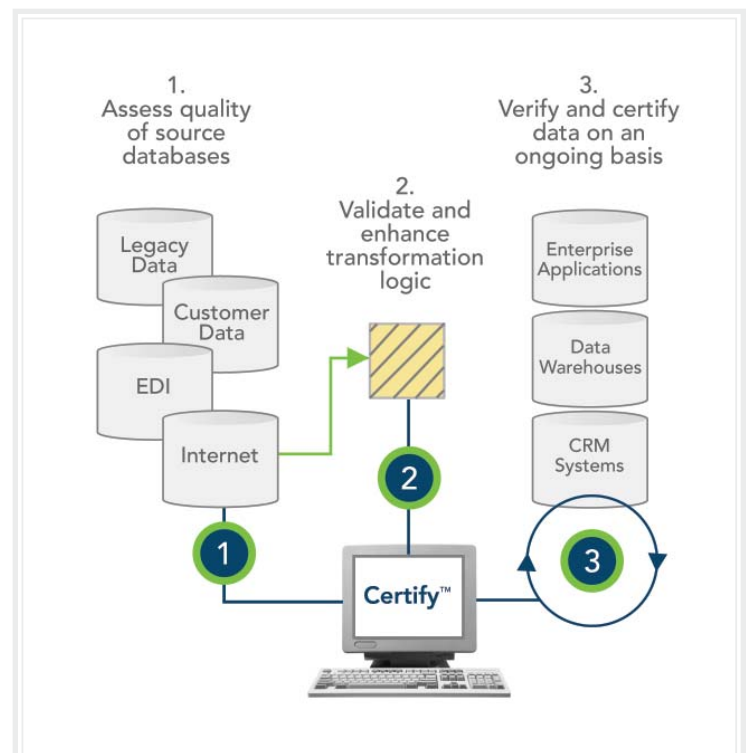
1.
Assess quality of source databases

2.
Validate and enhance transformation logic

3.
Verify and certify data on an ongoing basis

Legacy Data

Customer Data

EDI

Internet

Enterprise Applications

Data Warehouses

CRM Systems

1

2

3

Certify™